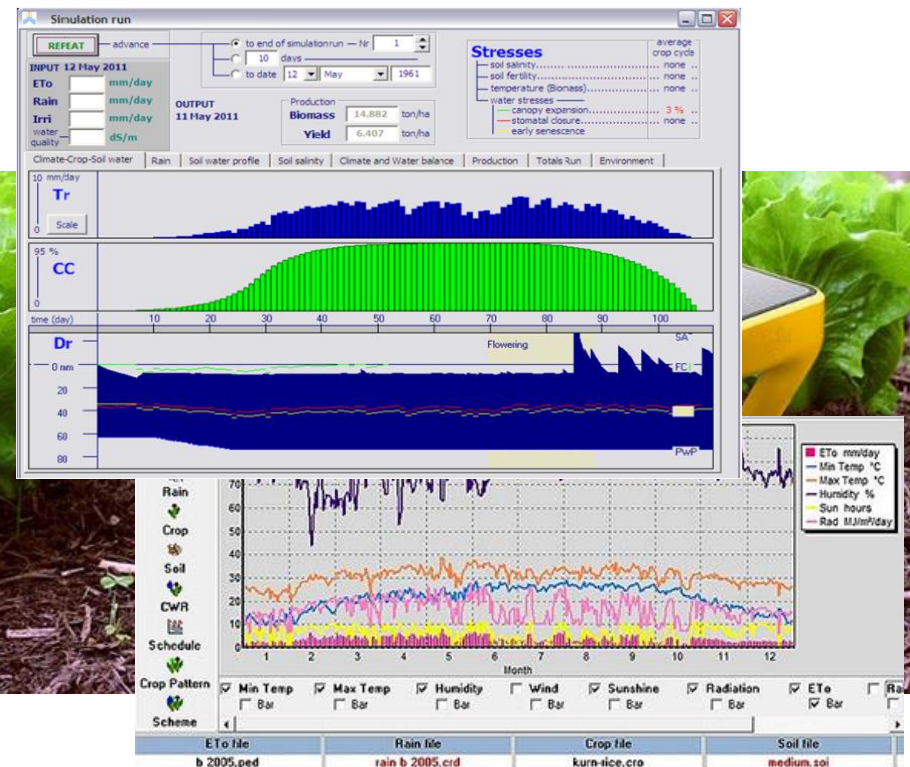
Simulation run

REPEAT — advance

to end of simulation run — Nr 1
10 days
to date 12 May 1961

INPUT 12 May 2011
ETo mm/day
Rain mm/day
Irri mm/day
water quality dS/m

OUTPUT
11 May 2011

Production
Biomass 14.882 ton/ha
Yield 6.407 ton/ha

Stresses
average crop cycle
soil salinity........................ none ..
soil fertility........................ none ..
temperature (Biomass).......... none ..
water stresses
canopy expansion.............. 3 % ..
stomatal closure............... none ..
early senescence

Climate-Crop-Soil water | Rain | Soil water profile | Soil salinity | Climate and Water balance | Production | Totals Run | Environment

10 mm/day
Tr
Scale
0

95 %
CC
0

time (day) 10 20 30 40 50 60 70 80 90 100

Dr
Flowering
SAT
0 mm
FC
20
40
60
PWP
80

Rain
Crop
Soil
CWR
Schedule
Crop Pattern
Scheme

ETo mm/day
Min Temp °C
Max Temp °C
Humidity %
Sun hours
Rad MJ/m²/day

70
60
50
40
30
20
10
0
1 2 3 4 5 6 7 8 9 10 11 12
Month

Min Temp | Max Temp | Humidity | Wind | Sunshine | Radiation | ETo | Ra
Bar | Bar | Bar | Bar | Bar | Bar | Bar

| ETo file | Rain file | Crop file | Soil file |
|---|---|---|---|
| b 2005.ped | rain b 2005.crd | kurn-rice.cro | medium.soi |